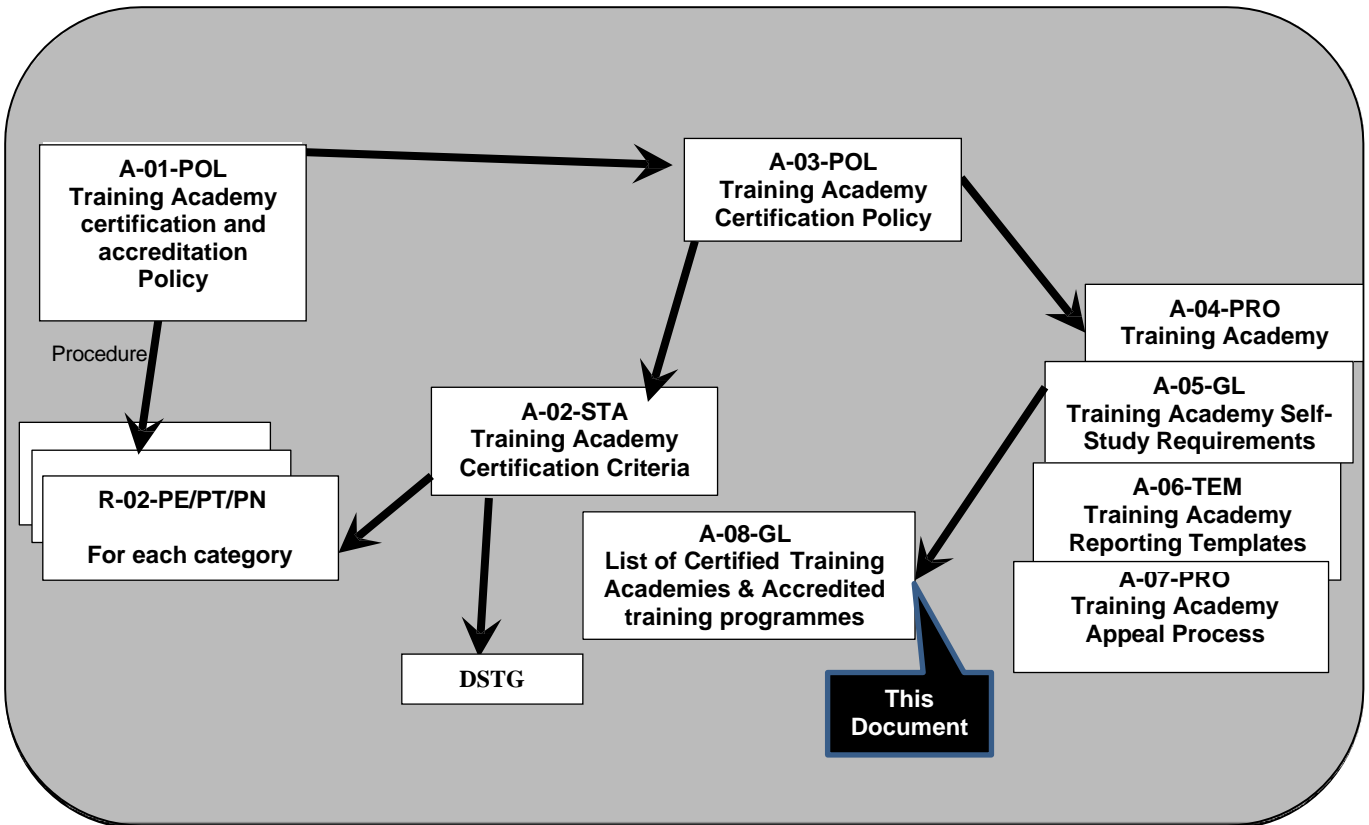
A-01-POL
Training Academy certification and accreditation Policy

A-03-POL
Training Academy Certification Policy

A-04-PRO
Training Academy

Procedure

A-05-GL
Training Academy Self-Study Requirements

A-02-STA
Training Academy Certification Criteria

A-06-TEM
Training Academy Reporting Templates

R-02-PE/PT/PN

For each category

A-08-GL
List of Certified Training Academies & Accredited training programmes

A-07-PRO
Training Academy Appeal Process

DSTG

This Document